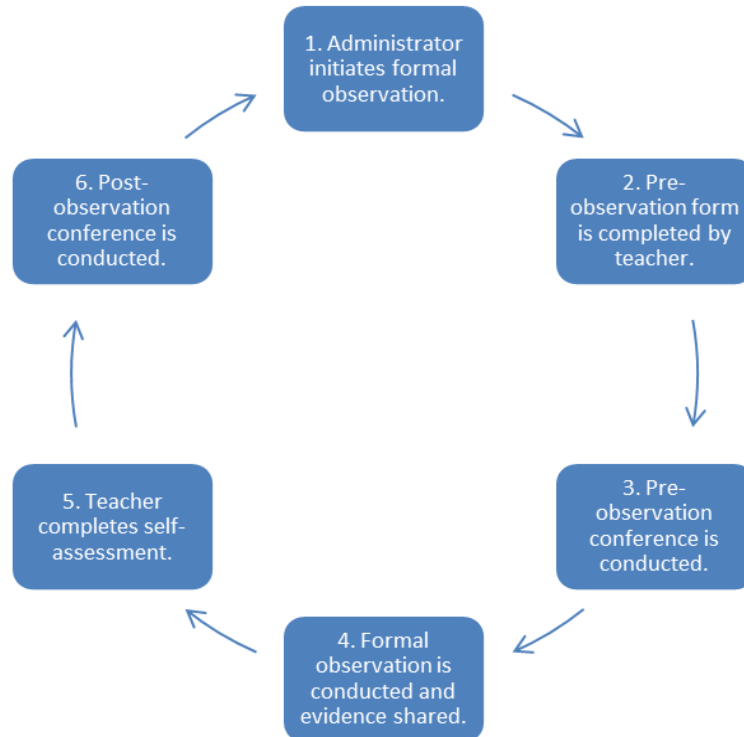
1. Administrator initiates formal observation.

2. Pre-observation form is completed by teacher.

3. Pre-observation conference is conducted.

4. Formal observation is conducted and evidence shared.

5. Teacher completes self-assessment.

6. Post-observation conference is conducted.